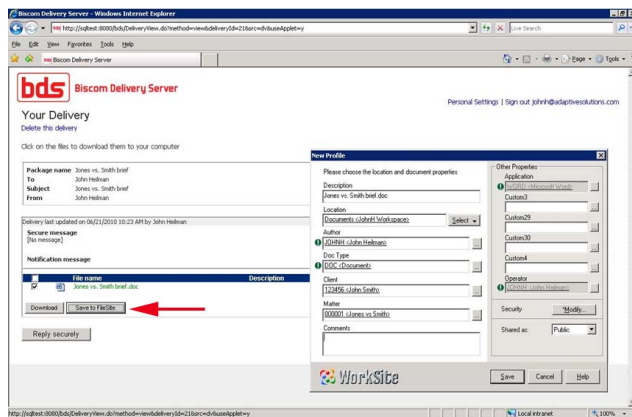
Biscom Delivery Server - Windows Internet Explorer

http://sqltest:8080/bds/DeliveryView.do?method=view&deliveryId=21&src=dv&useApplet=y

Live Search

File Edit View Favorites Tools Help

Biscom Delivery Server

Page Tools

bds Biscom Delivery Server

Personal Settings | Sign out johnh@adaptivesolutions.com

Your Delivery
Delete this delivery

Click on the files to download them to your computer

Package name Jones vs. Smith brief
To John Heilman
Subject Jones vs. Smith brief
From John Heilman

Delivery last updated on 06/21/2010 10:23 AM by John Heilman

Secure message
[No message]

Notification message

File name Description
Jones vs. Smith brief.doc

Download Save to FileSite

Reply securely

New Profile

Please choose the location and document properties

Description
Jones vs. Smith brief.doc

Location
Documents <JohnH Workspace> Select

Author
JOHNH <John Heilman>

Doc Type
DOC <Document>

Client
123456 <John Smith>

Matter
000001 <Jones vs Smith>

Comments

Other Properties
Application
WORD <Microsoft Word>
Custom3
Custom29
Custom30
Custom4
Operator
JOHNH <John Heilman>

Security Modify...

Shared as: Public

WorkSite

Save Cancel Help

http://sqltest:8080/bds/DeliveryView.do?method=view&deliveryId=21&src=dv&useApplet=y

Local intranet

100%